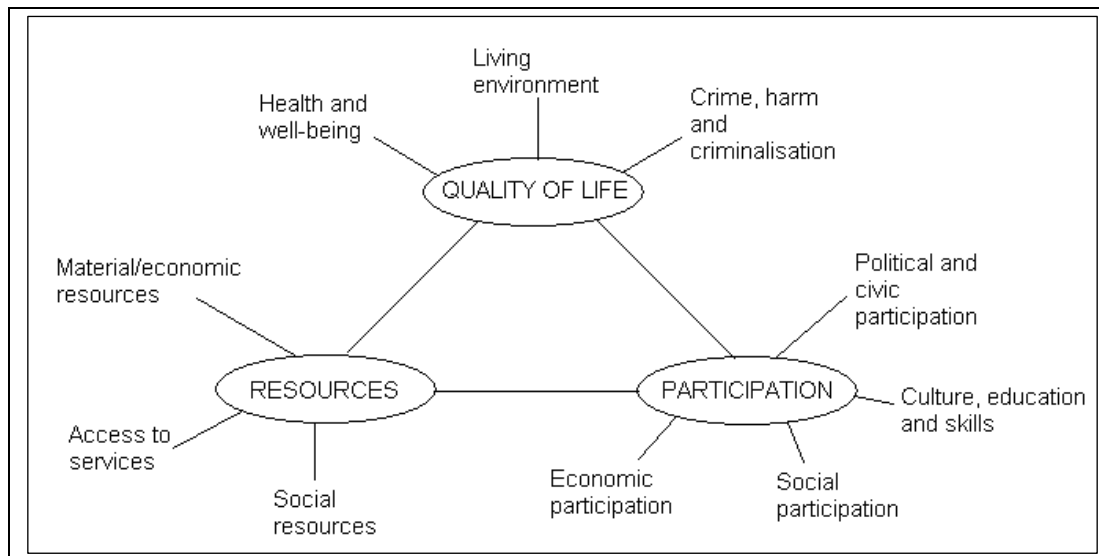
Living environment

Health and well-being

Crime, harm and criminalisation

QUALITY OF LIFE

Material/economic resources

Political and civic participation

RESOURCES

PARTICIPATION

Culture, education and skills

Access to services

Social resources

Economic participation

Social participation